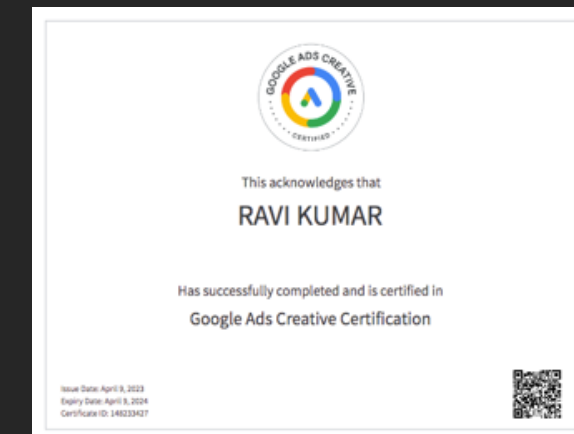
GOOGLE ADS CREATIVE
CERTIFIED

This acknowledges that

RAVI KUMAR

Has successfully completed and is certified in

Google Ads Creative Certification

Issue Date: April 3, 2023
Expiry Date: April 3, 2024
Certificate ID: 148233427